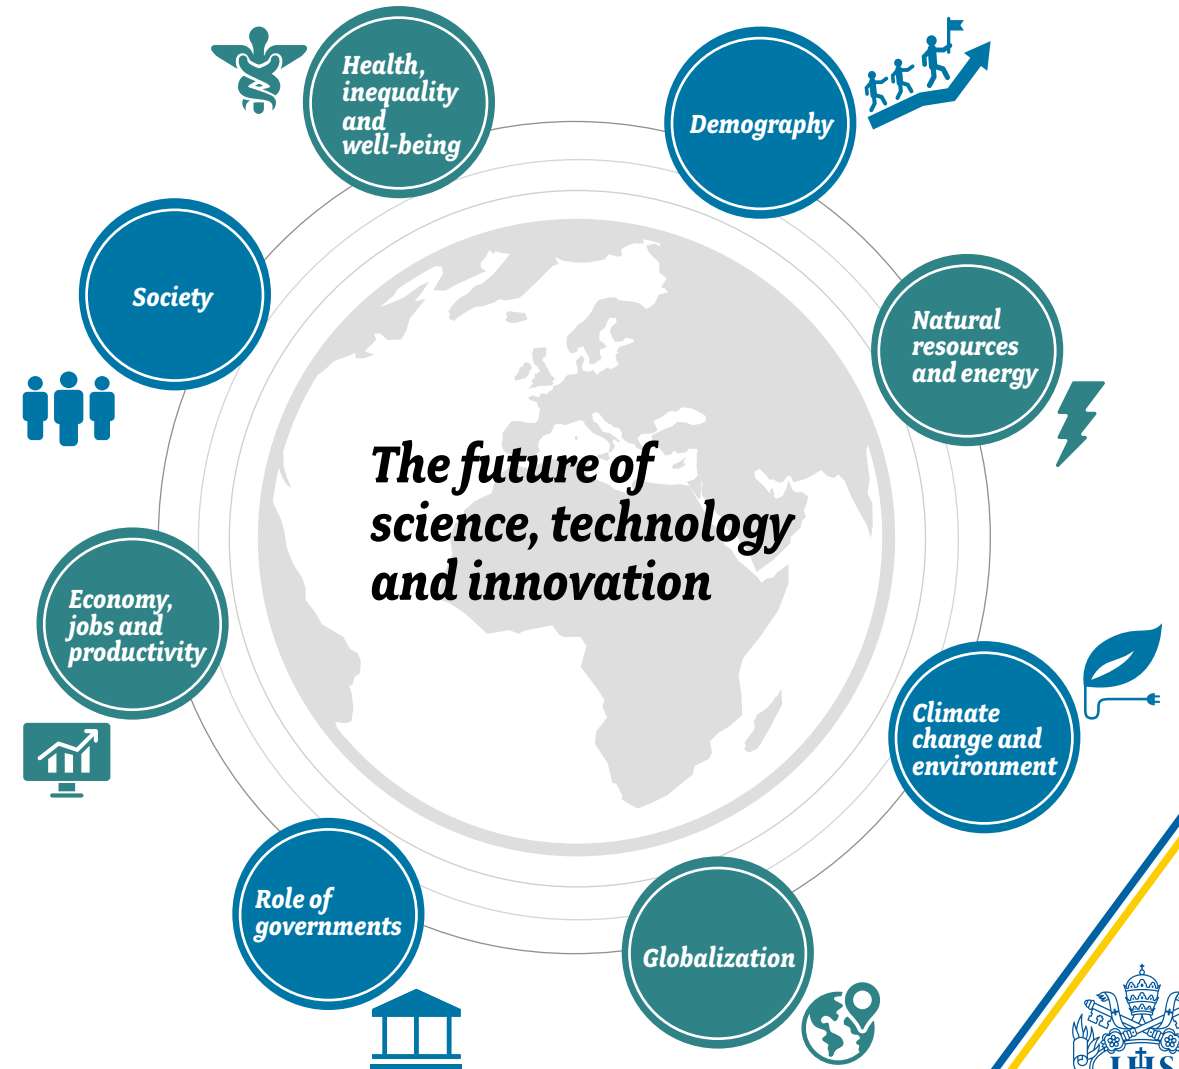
Health, inequality and well-being

Demography

Society

Natural resources and energy

The future of science, technology and innovation

Economy, jobs and productivity

Climate change and environment

Role of governments

Globalization

IHS